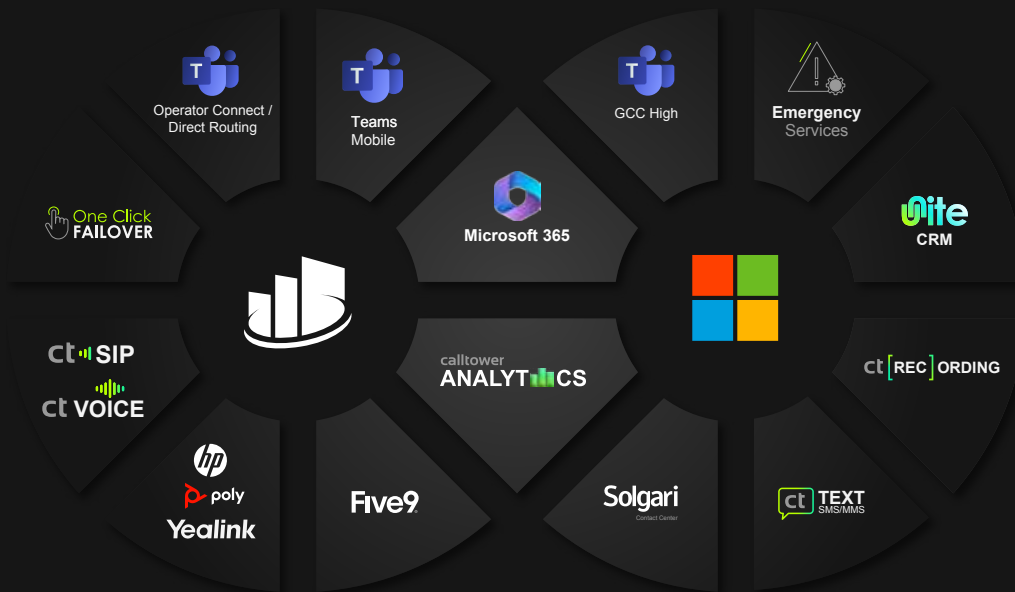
Operator Connect / Direct Routing

Teams Mobile

GCC High

Emergency Services

One Click FAILOVER

Microsoft 365

Uite CRM

ct SIP

ct VOICE

calltower ANALYTICS

ct REC ORDING

hp

poly

Yealink

Five9

Solgari Contact Center

ct TEXT SMS/MMS